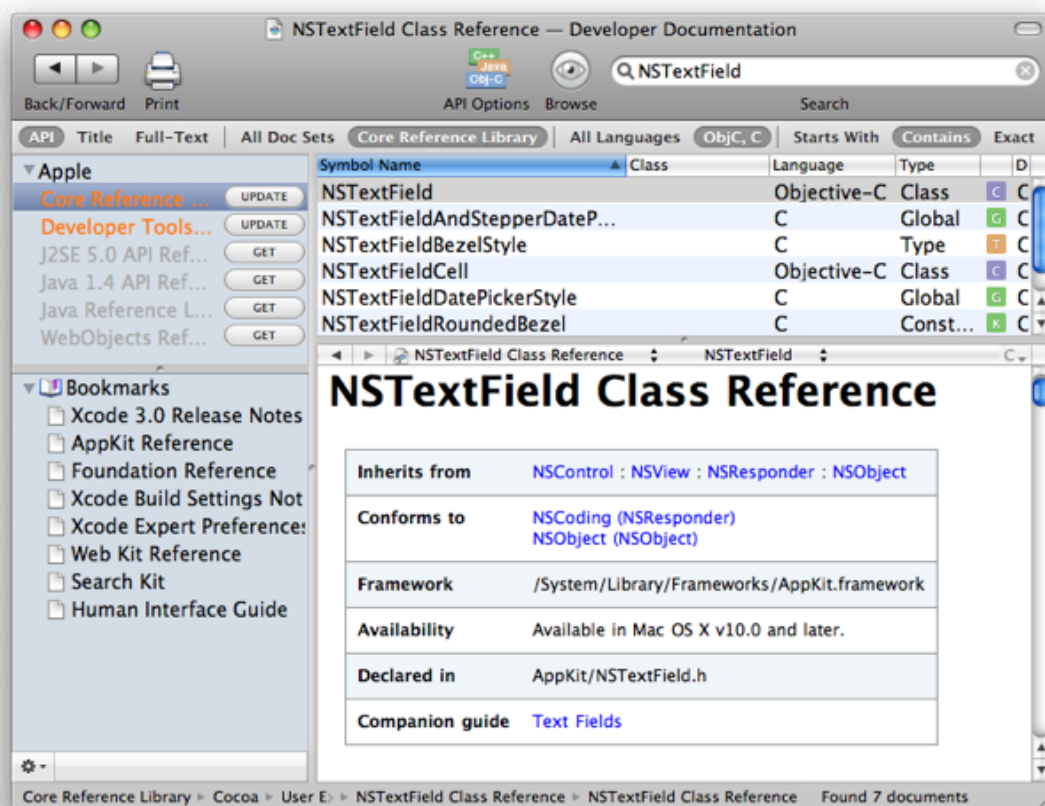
NSTextField Class Reference — Developer Documentation

Back/Forward Print

C++ Java Obj-C
API Options Browse

NSTextField
Search

API Title Full-Text All Doc Sets Core Reference Library All Languages ObjC, C Starts With Contains Exact

Apple
Core Reference ... UPDATE
Developer Tools... UPDATE
J2SE 5.0 API Ref... GET
Java 1.4 API Ref... GET
Java Reference L... GET
WebObjects Ref... GET

| Symbol Name | Class | Language | Type | D |
|---|---|---|---|---|
| NSTextField | | Objective-C | Class | C C |
| NSTextFieldAndStepperDateP... | | C | Global | G C |
| NSTextFieldBezelStyle | | C | Type | T C |
| NSTextFieldCell | | Objective-C | Class | C C |
| NSTextFieldDatePickerStyle | | C | Global | G C |
| NSTextFieldRoundedBezel | | C | Const... | K C |

Bookmarks
Xcode 3.0 Release Notes
AppKit Reference
Foundation Reference
Xcode Build Settings Not
Xcode Expert Preferences
Web Kit Reference
Search Kit
Human Interface Guide

NSTextField Class Reference NSTextField C

NSTextField Class Reference

| | |
|---|---|
| Inherits from | NSControl : NSView : NSResponder : NSObject |
| Conforms to | NSCoding (NSResponder) NSObject (NSObject) |
| Framework | /System/Library/Frameworks/AppKit.framework |
| Availability | Available in Mac OS X v10.0 and later. |
| Declared in | AppKit/NSTextField.h |
| Companion guide | Text Fields |

Core Reference Library ▸ Cocoa ▸ User E ▸ NSTextField Class Reference ▸ NSTextField Class Reference Found 7 documents